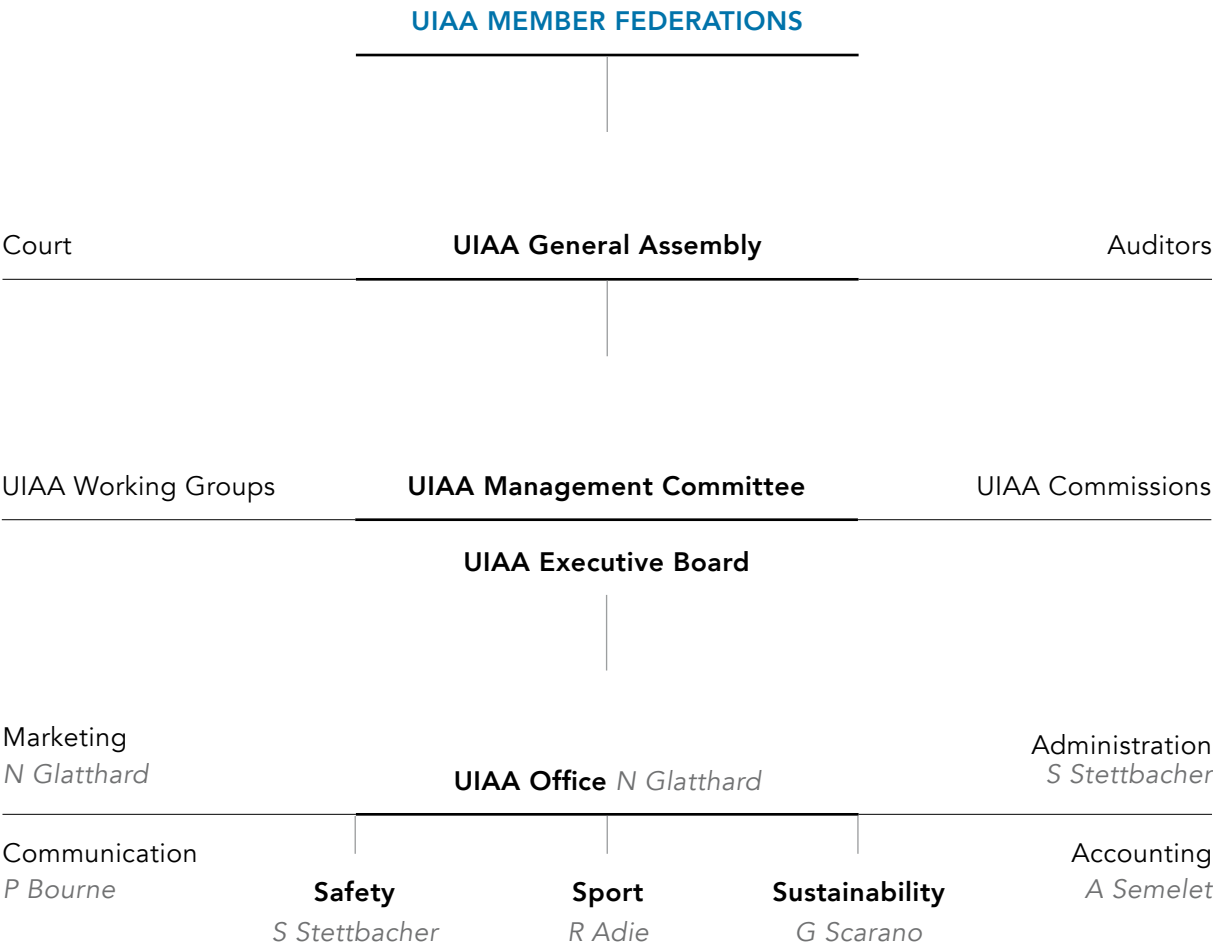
UIAA MEMBER FEDERATIONS

Court

UIAA General Assembly

Auditors

UIAA Working Groups

UIAA Management Committee

UIAA Commissions

UIAA Executive Board

Marketing
N Glatthard

UIAA Office N Glatthard

Administration
S Stettbacher

Communication
P Bourne

Safety
S Stettbacher

Sport
R Adie

Sustainability
G Scarano

Accounting
A Semelet